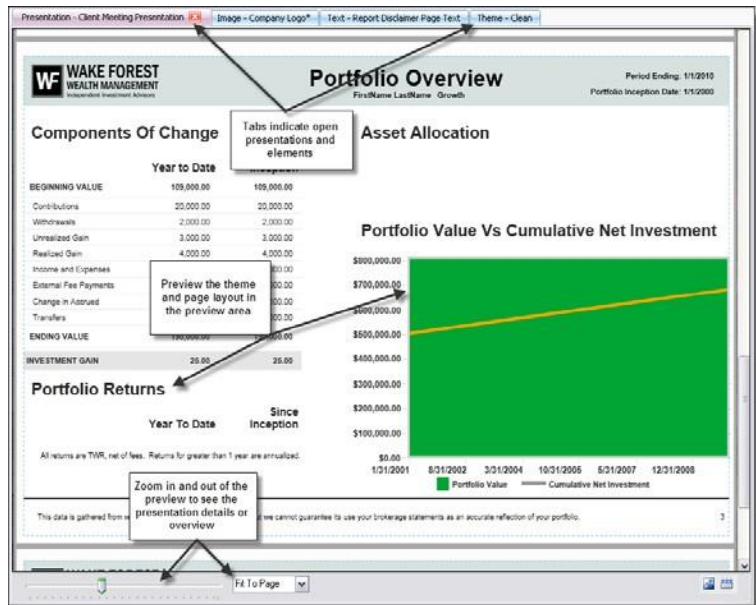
Presentation - Client Meeting Presentation | Image - Company Logo* | Text - Report Disclaimer Page Text | Theme - Clean

WF WAKE FOREST WEALTH MANAGEMENT Independent Investment Advisors

Portfolio Overview

FirstName LastName Growth

Period Ending: 1/1/2010
Portfolio Inception Date: 1/1/2000

Tabs indicate open presentations and elements

Components Of Change

Asset Allocation

| | Year to Date | Inception |
|---|---|---|
| BEGINNING VALUE | 109,000.00 | 109,000.00 |
| Contributions | 20,000.00 | 20,000.00 |
| Withdrawals | 2,000.00 | 2,000.00 |
| Unrealized Gain | 3,000.00 | 3,000.00 |
| Realized Gain | 4,000.00 | 4,000.00 |
| Income and Expenses | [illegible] | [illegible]00.00 |
| External Fee Payments | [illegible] | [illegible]00.00 |
| Change in Accrued | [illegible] | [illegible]00.00 |
| Transfers | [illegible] | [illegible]00.00 |
| ENDING VALUE | 130,000.00 | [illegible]00.00 |
| INVESTMENT GAIN | 25.00 | 25.00 |

Preview the theme and page layout in the preview area

Portfolio Value Vs Cumulative Net Investment

$800,000.00
$700,000.00
$600,000.00
$500,000.00
$400,000.00
$300,000.00
$200,000.00
$100,000.00
$0.00

1/31/2001 8/31/2002 3/31/2004 10/31/2005 5/31/2007 12/31/2008

Portfolio Value Cumulative Net Investment

Portfolio Returns

Year To Date

Since Inception

All returns are TWR, net of fees. Returns for greater than 1 year are annualized.

Zoom in and out of the preview to see the presentation details or overview

This data is gathered from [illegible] we cannot guarantee its use your brokerage statements as an accurate reflection of your portfolio.

3

Fit To Page